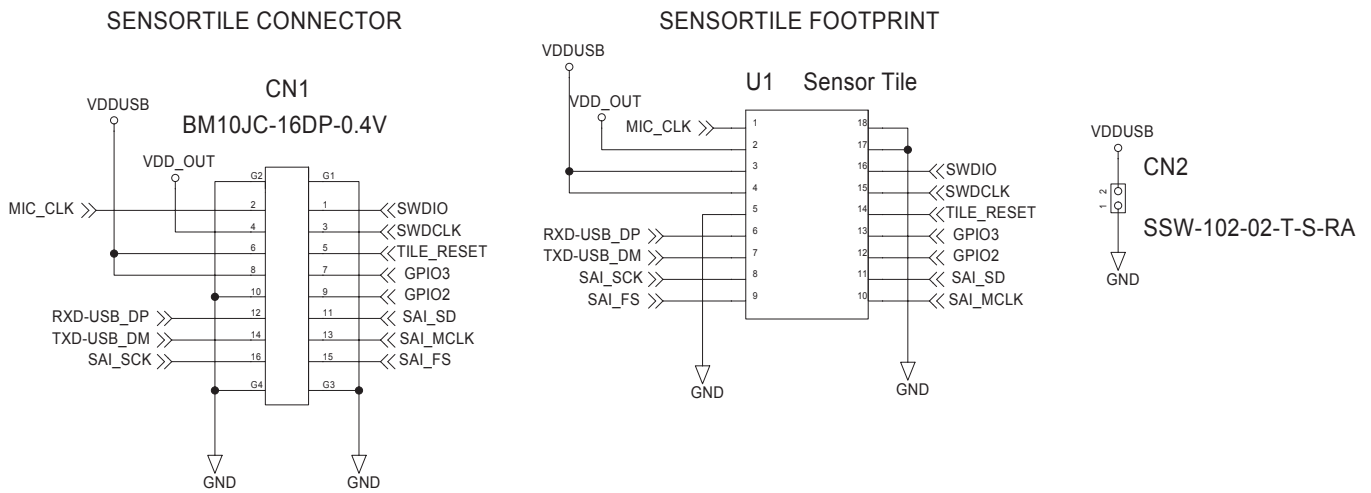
SENSORTILE CONNECTOR

CN1
BM10JC-16DP-0.4V

VDDUSB
VDD_OUT
MIC_CLK
G2 G1
2 1 SWDIO
4 3 SWDCLK
6 5 TILE_RESET
8 7 GPIO3
10 9 GPIO2
RXD-USB_DP 12 11 SAI_SD
TXD-USB_DM 14 13 SAI_MCLK
SAI_SCK 16 15 SAI_FS
G4 G3
GND GND

SENSORTILE FOOTPRINT

VDDUSB
U1 Sensor Tile
VDD_OUT
MIC_CLK 1 18
2 17
3 16 SWDIO
4 15 SWDCLK
5 14 TILE_RESET
RXD-USB_DP 6 13 GPIO3
TXD-USB_DM 7 12 GPIO2
SAI_SCK 8 11 SAI_SD
SAI_FS 9 10 SAI_MCLK
GND GND

VDDUSB
CN2
1 2
SSW-102-02-T-S-RA
GND